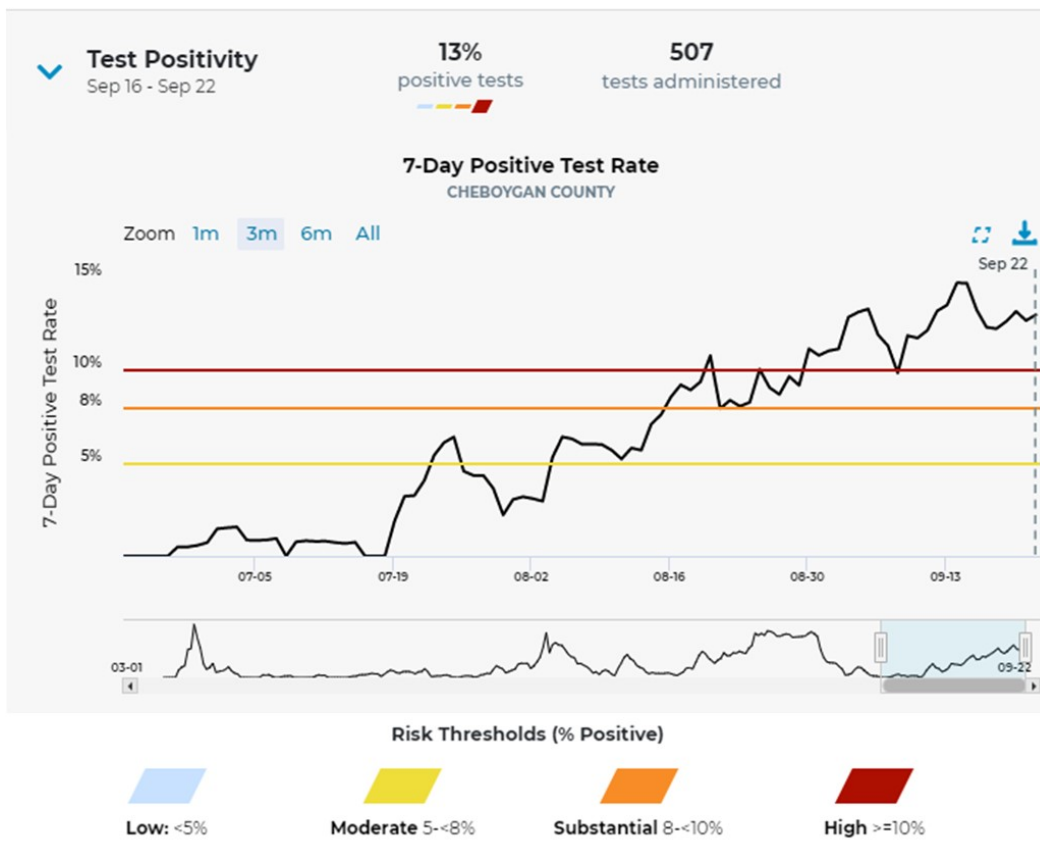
Test Positivity
Sep 16 - Sep 22

13%
positive tests

507
tests administered

7-Day Positive Test Rate
CHEBOYGAN COUNTY

Zoom 1m 3m 6m All

Sep 22

15%
10%
8%
5%

7-Day Positive Test Rate

07-05
07-19
08-02
08-16
08-30
09-13

03-01
09-22

Risk Thresholds (% Positive)

Low: <5%
Moderate 5-<8%
Substantial 8-<10%
High >=10%